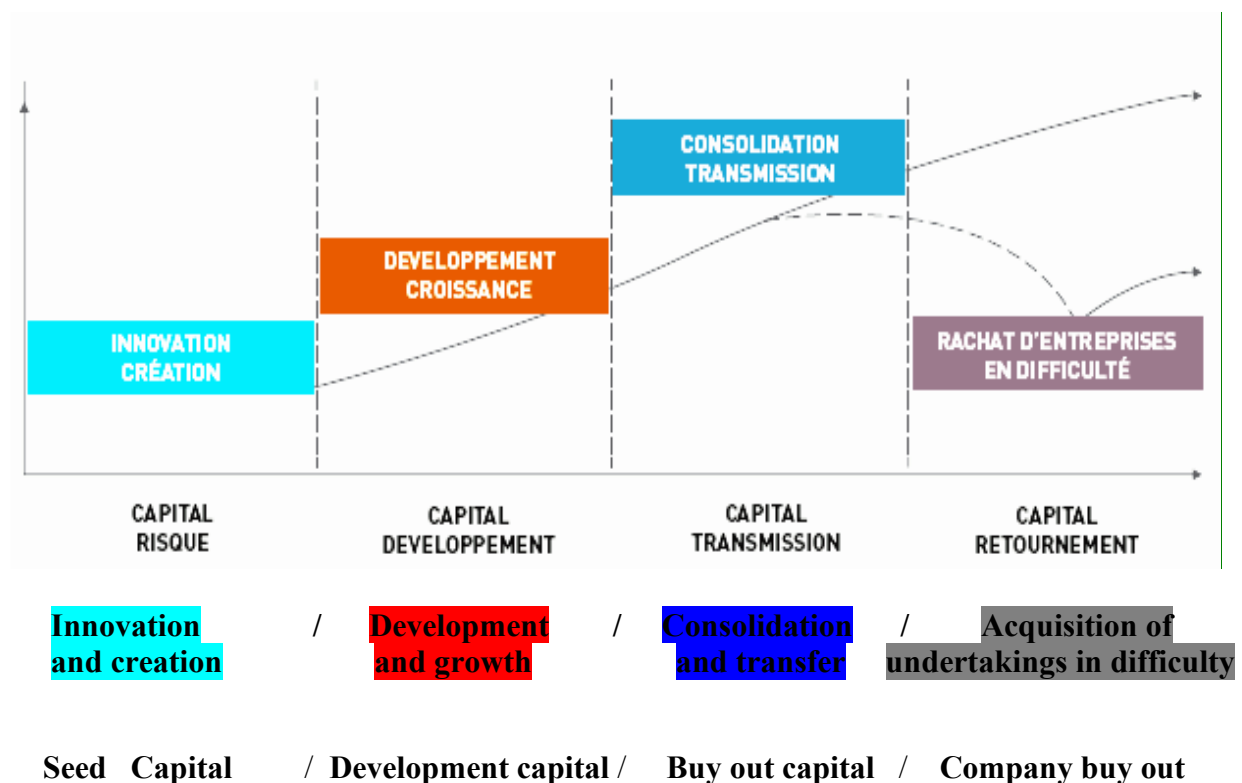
INNOVATION CRÉATION

DEVELOPPEMENT CROISSANCE

CONSOLIDATION TRANSMISSION

RACHAT D'ENTREPRISES EN DIFFICULTÉ

CAPITAL RISQUE

CAPITAL DEVELOPPEMENT

CAPITAL TRANSMISSION

CAPITAL RETOURNEMENT

Innovation and creation / Development and growth / Consolidation and transfer / Acquisition of undertakings in difficulty

Seed Capital / Development capital / Buy out capital / Company buy out